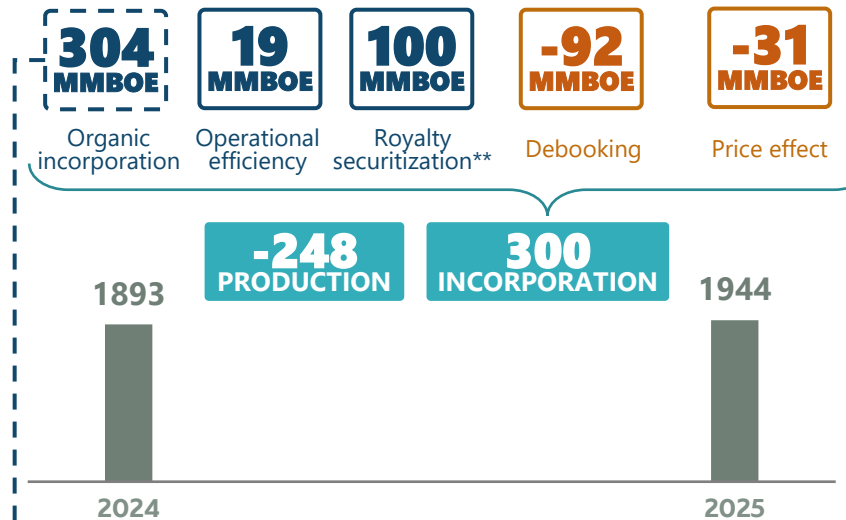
304 MMBOE
Organic incorporation

19 MMBOE
Operational efficiency

100 MMBOE
Royalty securitization**

-92 MMBOE
Debooking

-31 MMBOE
Price effect

-248 PRODUCTION

300 INCORPORATION

1893

1944

2024

2025